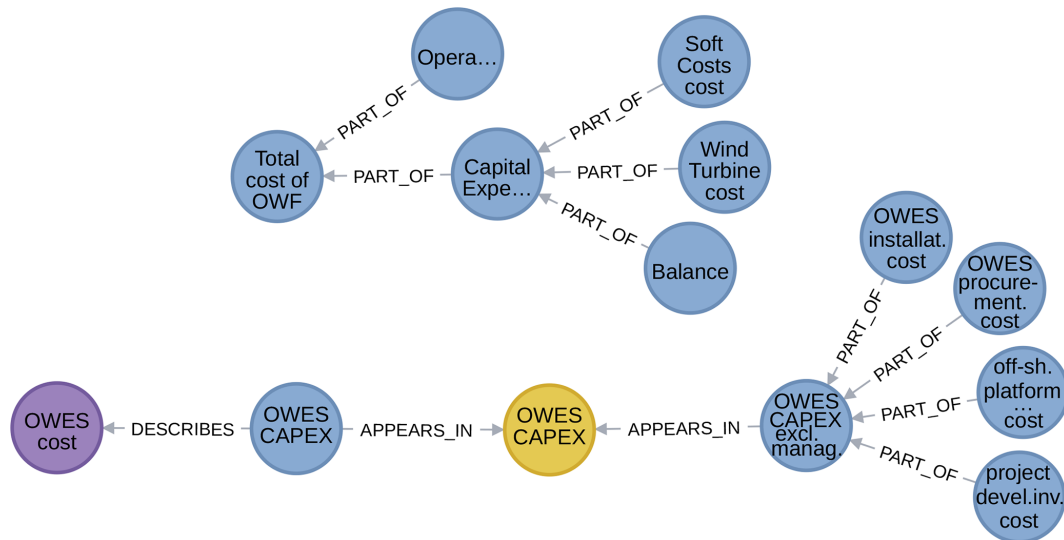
Opera…

Soft Costs cost

PART_OF

PART_OF

Total cost of OWF

PART_OF

Capital Expe…

PART_OF

Wind Turbine cost

PART_OF

Balance

OWES installat. cost

OWES procurement. cost

PART_OF

PART_OF

off-sh. platform … cost

OWES cost

DESCRIBES

OWES CAPEX

APPEARS_IN

OWES CAPEX

APPEARS_IN

OWES CAPEX excl. manag.

PART_OF

PART_OF

project devel.inv. cost